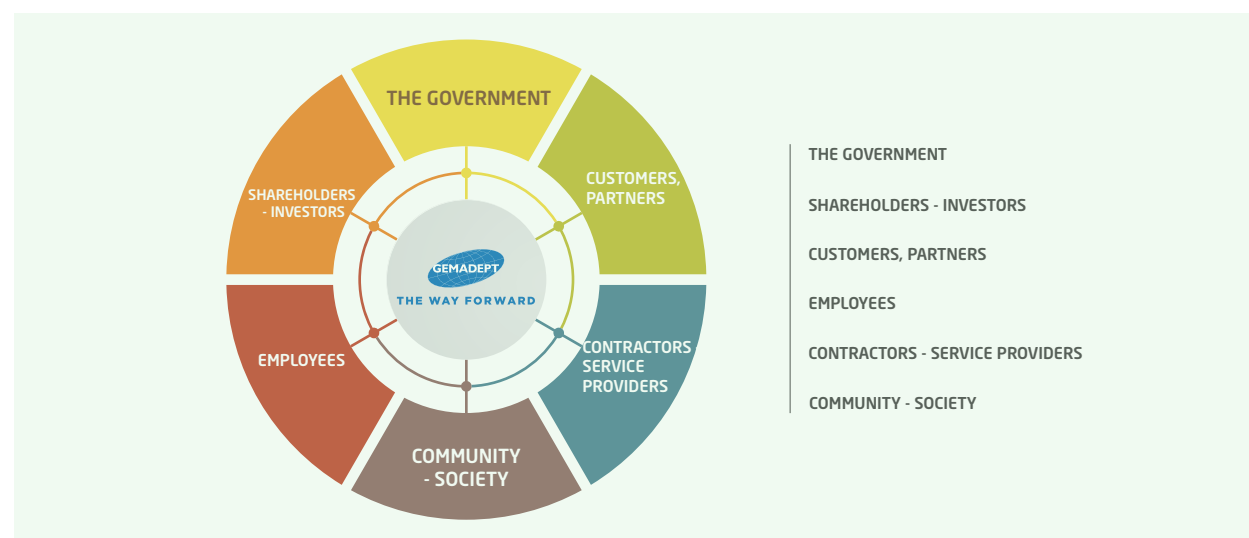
THE GOVERNMENT

SHAREHOLDERS - INVESTORS

CUSTOMERS, PARTNERS

GEMADEPT
THE WAY FORWARD

EMPLOYEES

CONTRACTORS SERVICE PROVIDERS

COMMUNITY - SOCIETY

THE GOVERNMENT

SHAREHOLDERS - INVESTORS

CUSTOMERS, PARTNERS

EMPLOYEES

CONTRACTORS - SERVICE PROVIDERS

COMMUNITY - SOCIETY